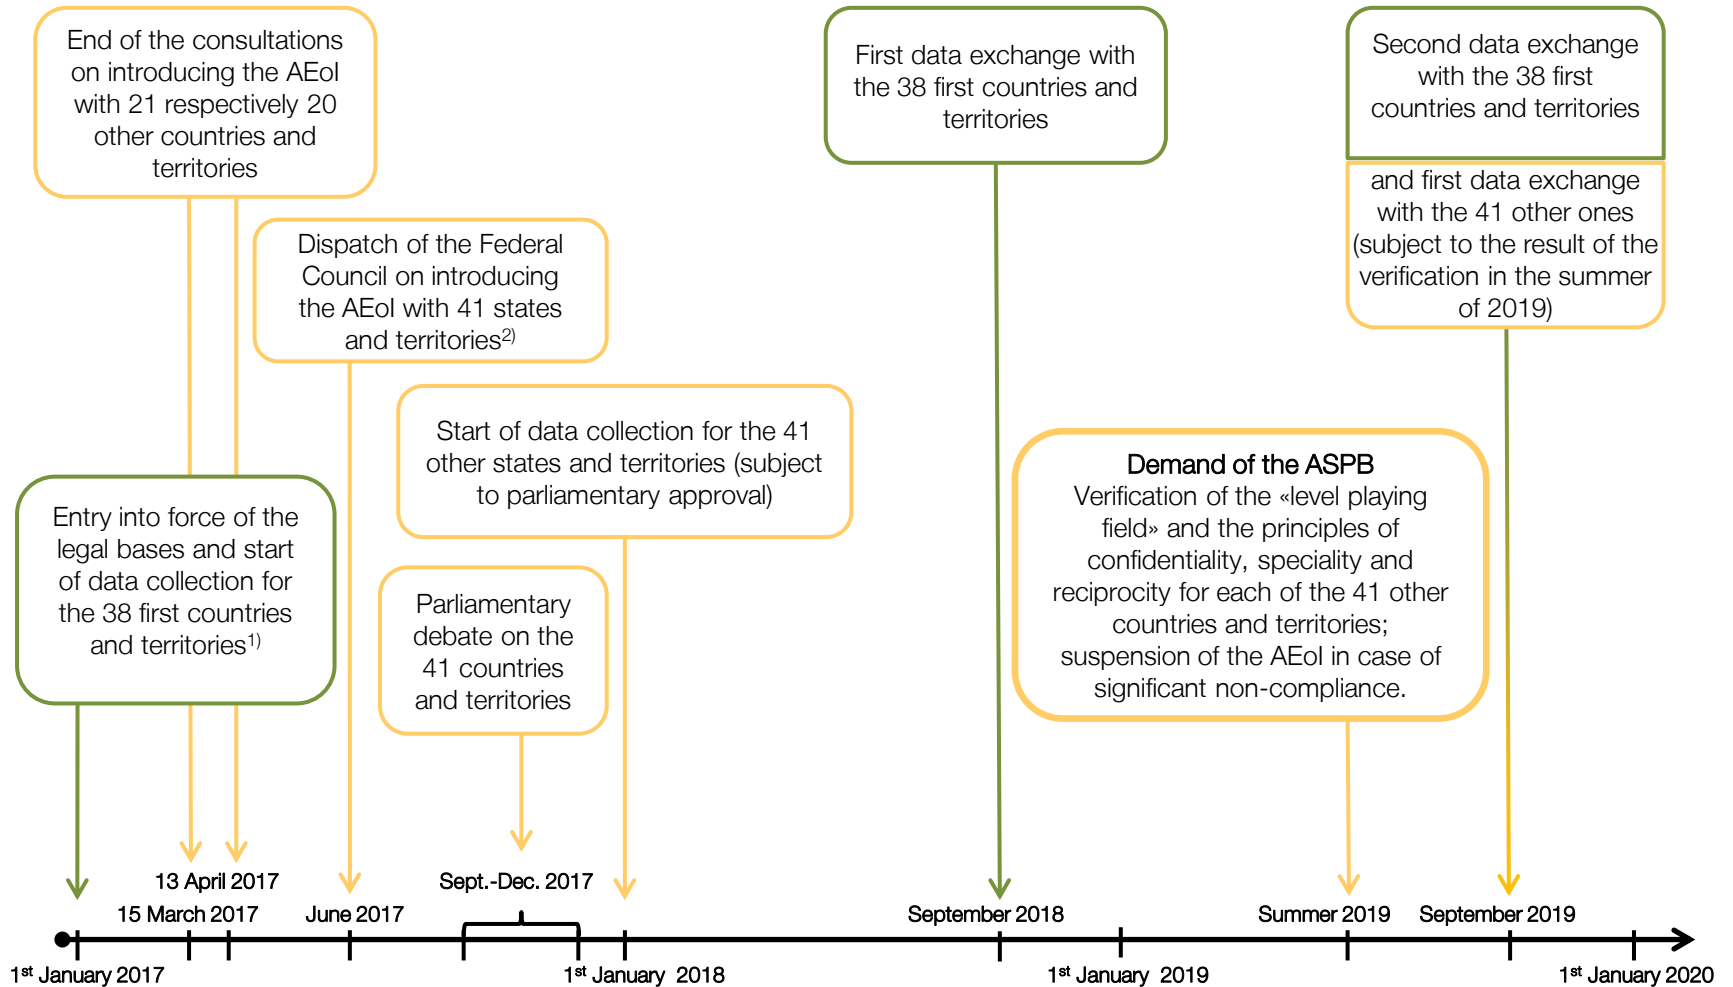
End of the consultations on introducing the AEoI with 21 respectively 20 other countries and territories

Dispatch of the Federal Council on introducing the AEoI with 41 states and territories$^{2)}$

Start of data collection for the 41 other states and territories (subject to parliamentary approval)

First data exchange with the 38 first countries and territories

Second data exchange with the 38 first countries and territories

and first data exchange with the 41 other ones (subject to the result of the verification in the summer of 2019)

Entry into force of the legal bases and start of data collection for the 38 first countries and territories$^{1)}$

Parliamentary debate on the 41 countries and territories

**Demand of the ASPB**
Verification of the «level playing field» and the principles of confidentiality, speciality and reciprocity for each of the 41 other countries and territories; suspension of the AEoI in case of significant non-compliance.

13 April 2017
15 March 2017
June 2017
Sept.-Dec. 2017
September 2018
Summer 2019
September 2019

1$^{st}$ January 2017
1$^{st}$ January 2018
1$^{st}$ January 2019
1$^{st}$ January 2020